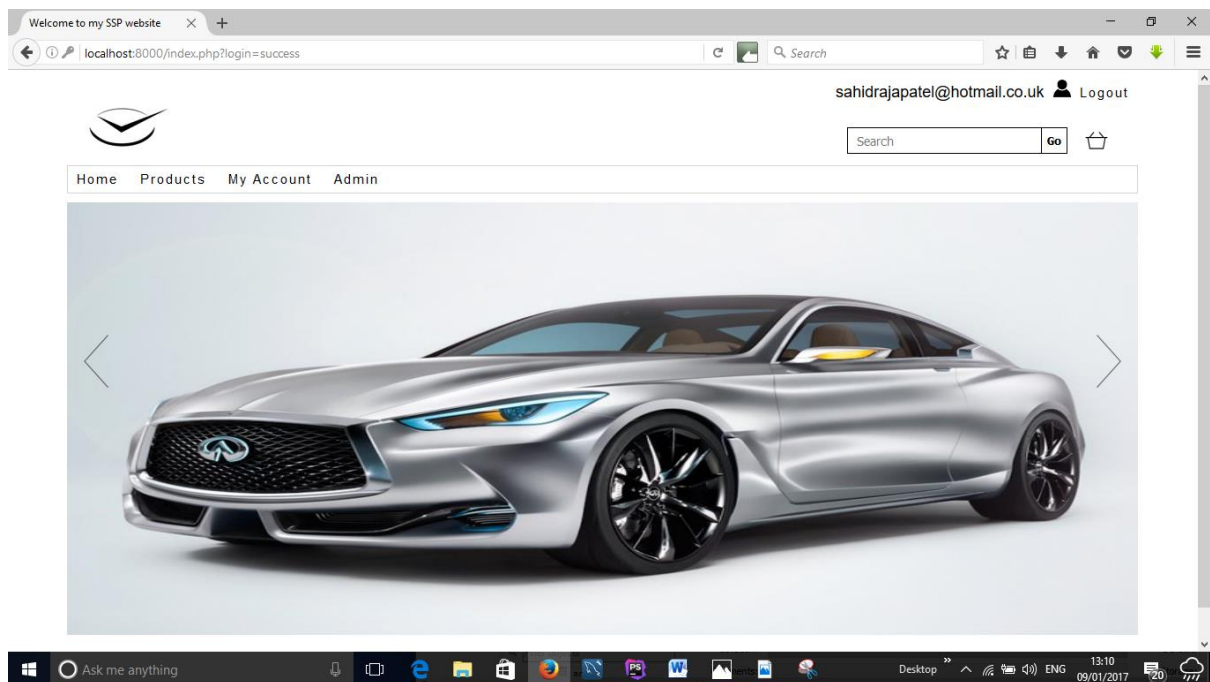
Welcome to my SSP website × +

localhost:8000/index.php?login=success

Search

sahidrajapatel@hotmail.co.uk Logout

Search Go

Home Products My Account Admin

Ask me anything

PS

W

Desktop

ENG

13:10
09/01/2017

20